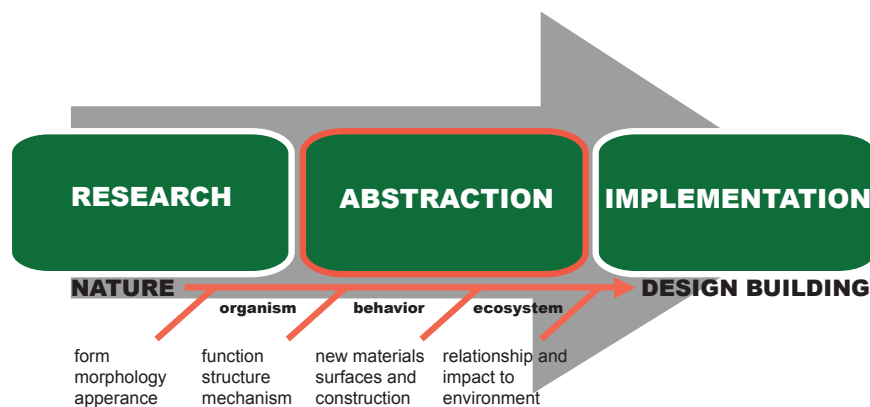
RESEARCH

ABSTRACTION

IMPLEMENTATION

NATURE

DESIGN BUILDING

organism

behavior

ecosystem

form
morphology
apperance

function
structure
mechanism

new materials
surfaces and
construction

relationship and
impact to
environment